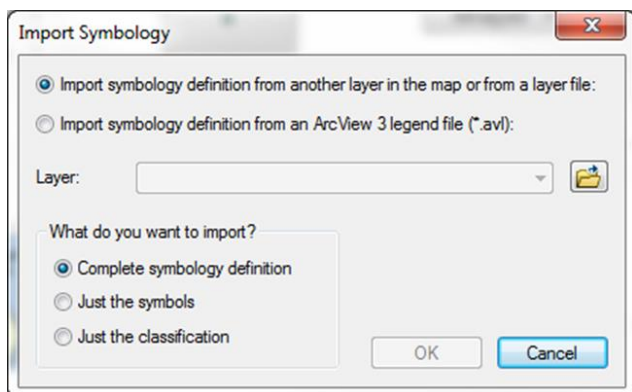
Import Symbology

Import symbology definition from another layer in the map or from a layer file:

Import symbology definition from an ArcView 3 legend file (*.avl):

Layer:

What do you want to import?

Complete symbology definition

Just the symbols

Just the classification

OK

Cancel